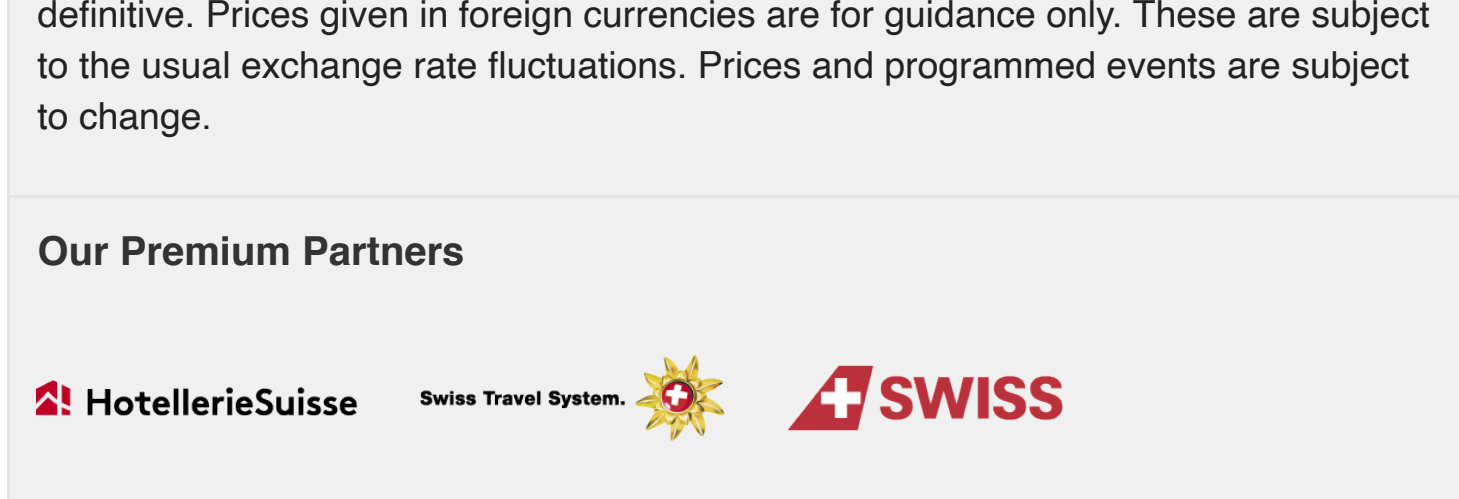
definitive. Prices given in foreign currencies are for guidance only. These are subject to the usual exchange rate fluctuations. Prices and programmed events are subject to change.

Our Premium Partners

HotellerieSuisse

Swiss Travel System.

SWISS